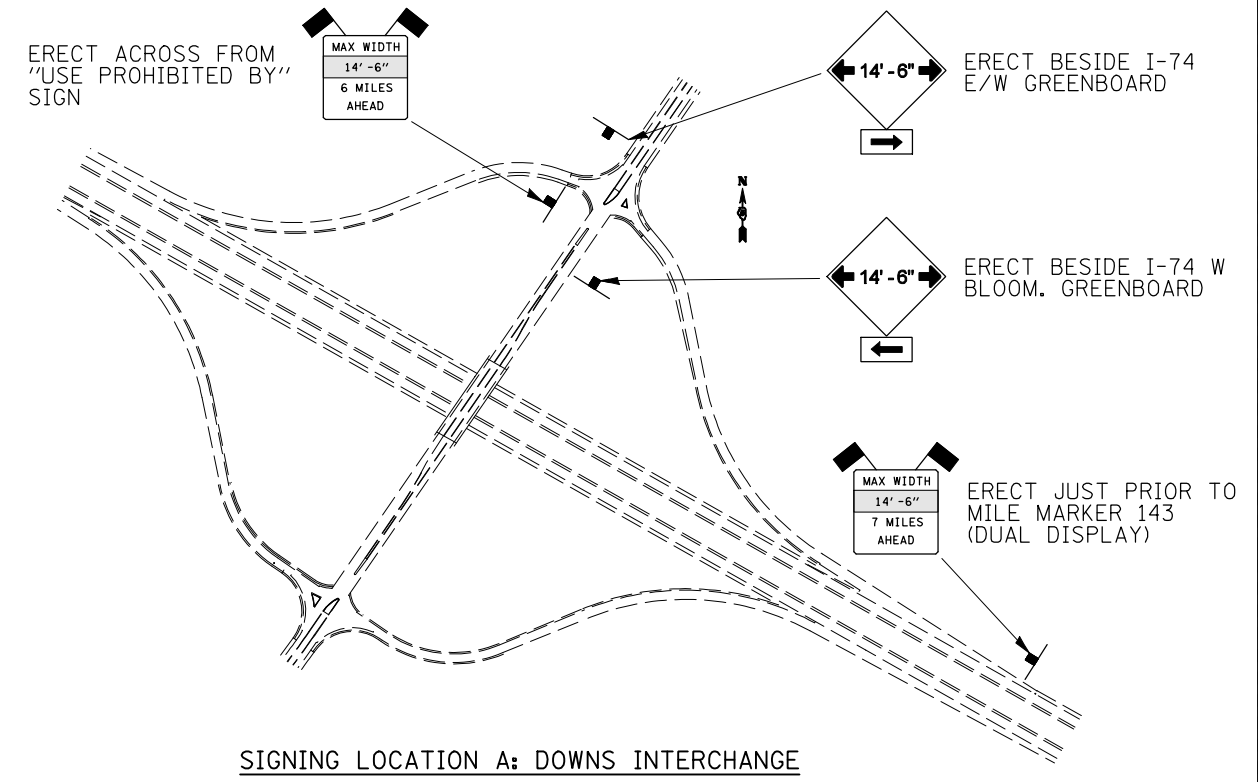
ERECT ACROSS FROM "USE PROHIBITED BY" SIGN

MAX WIDTH
14' -6"
6 MILES
AHEAD

14' - 6"

ERECT BESIDE I-74 E/W GREENBOARD

N

14' - 6"

ERECT BESIDE I-74 W BLOOM. GREENBOARD

MAX WIDTH
14' -6"
7 MILES
AHEAD

ERECT JUST PRIOR TO MILE MARKER 143 (DUAL DISPLAY)

SIGNING LOCATION A: DOWNS INTERCHANGE